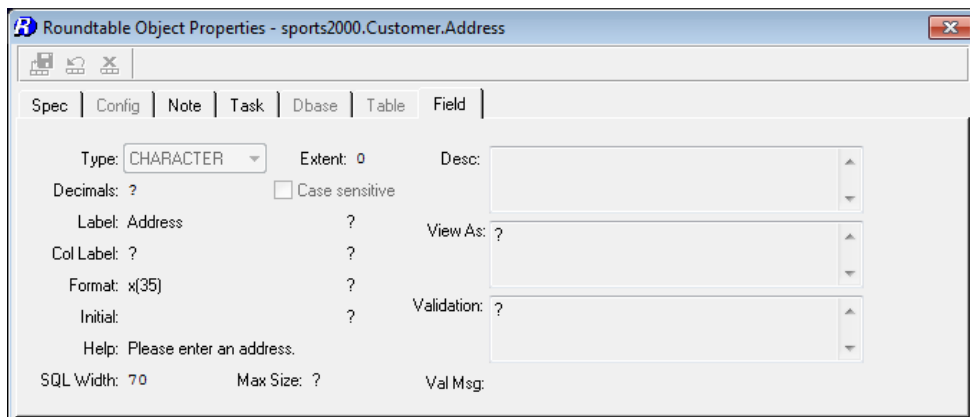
Roundtable Object Properties - sports2000.Customer.Address

Spec | Config | Note | Task | Dbase | Table | Field

Type: CHARACTER
Extent: 0
Desc:
Decimals: ?
Case sensitive
Label: Address
?
Col Label: ?
?
View As: ?
Format: x(35)
?
Initial:
?
Validation: ?
Help: Please enter an address.
SQL Width: 70
Max Size: ?
Val Msg: